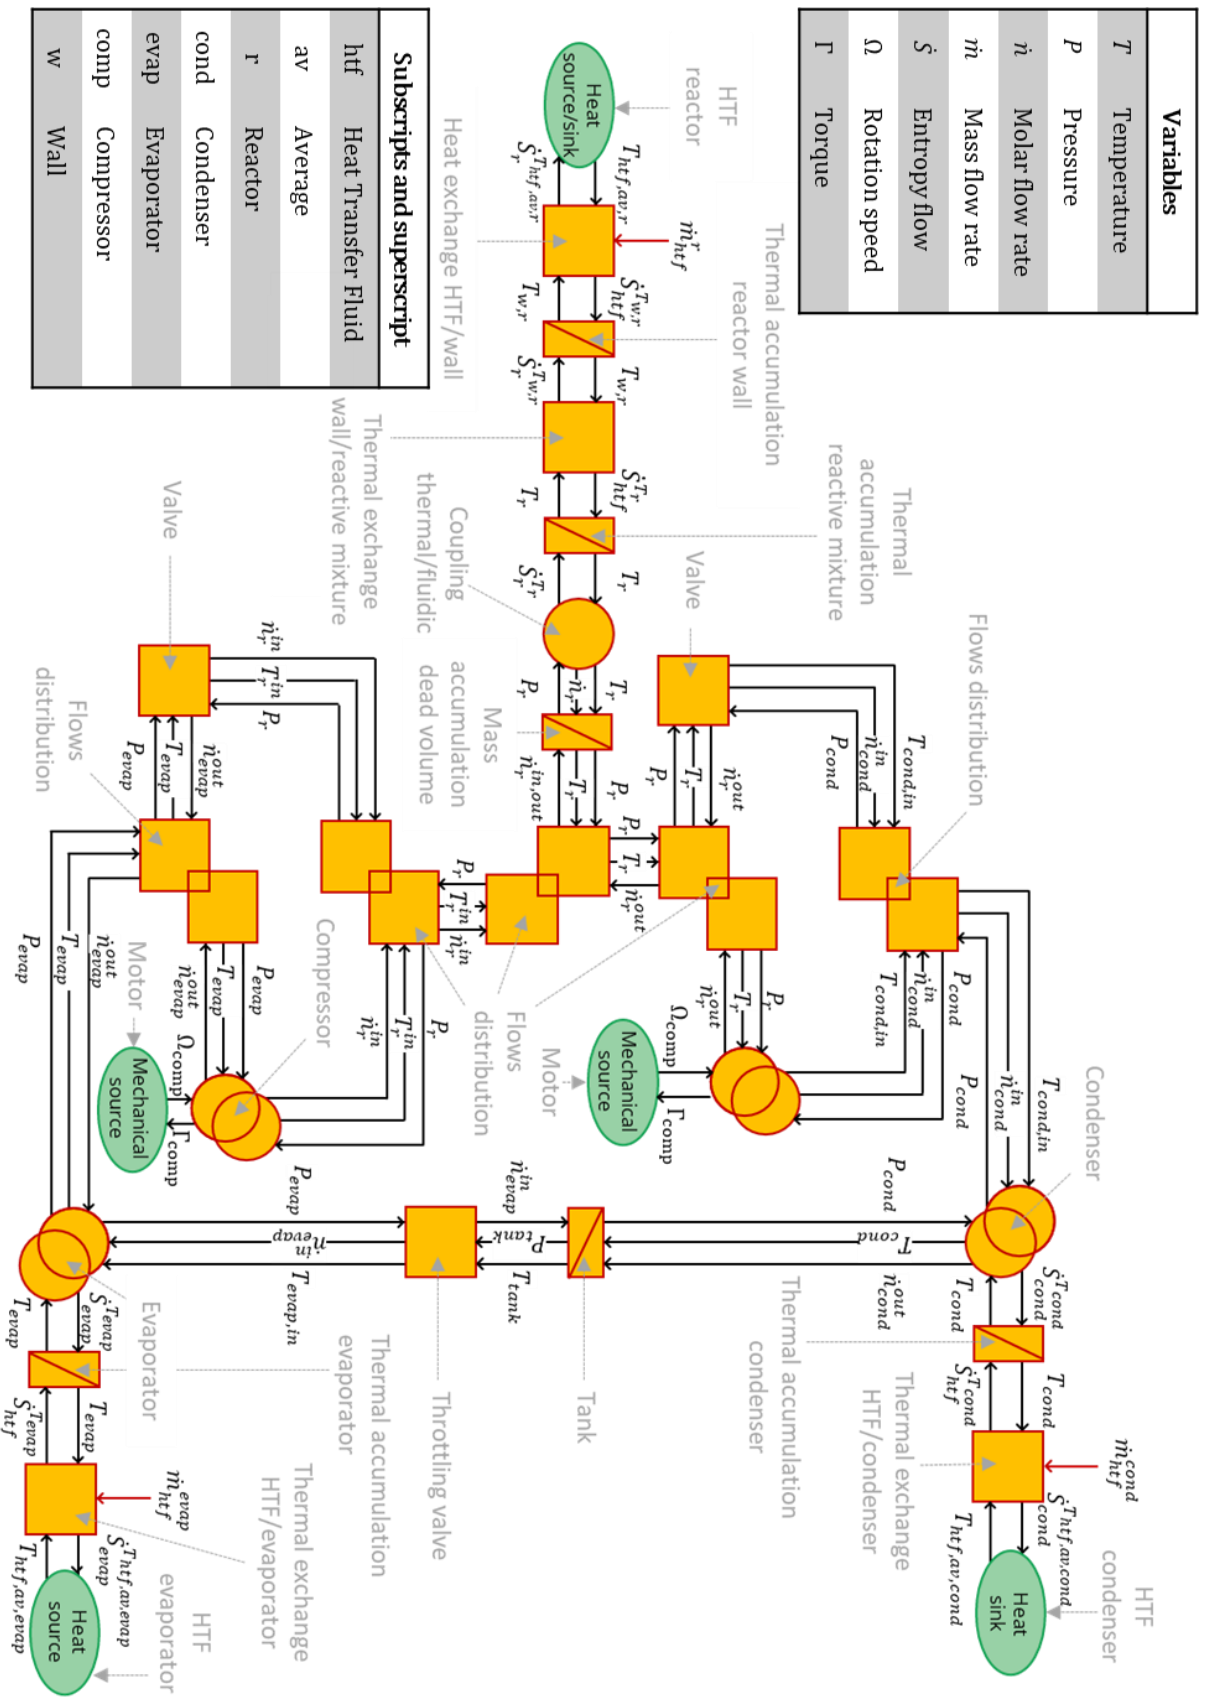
**Variables**

| | |
|---|---|
| $T$ | Temperature |
| $P$ | Pressure |
| $\dot{n}$ | Molar flow rate |
| $\dot{m}$ | Mass flow rate |
| $\dot{S}$ | Entropy flow |
| $\Omega$ | Rotation speed |
| $\Gamma$ | Torque |

**Subscripts and superscript**

| | |
|---|---|
| htf | Heat Transfer Fluid |
| av | Average |
| r | Reactor |
| cond | Condenser |
| evap | Evaporator |
| comp | Compressor |
| w | Wall |

HTF reactor

Heat source/sink

$T_{htf,av,r}$ $\dot{S}^{T_{htf,av,r}}$

$\dot{m}^{r}_{htf}$

Heat exchange HTF/wall

$\dot{S}^{T_{w,r}}_{htf}$ $T_{w,r}$

Thermal accumulation reactor wall

$T_{w,r}$ $\dot{S}^{T_{w,r}}_{r}$

Thermal exchange wall/reactive mixture

$\dot{S}^{T_r}_{htf}$ $T_r$

Thermal accumulation reactive mixture

$T_r$ $\dot{S}^{T_r}_{r}$

Coupling thermal/fluidic

$P_r$ $\dot{n}_r$ $T_r$

Mass accumulation dead volume

$\dot{n}_r^{in,out}$ $T_r$

Valve

$\dot{n}_r^{in}$ $T_r^{in}$ $P_r$

$P_{evap}$ $T_{evap}$ $\dot{n}^{out}_{evap}$

Flows distribution

Valve

$T_{cond,in}$ $\dot{n}^{in}_{cond}$ $P_{cond}$

Flows distribution

$\dot{n}_r^{out}$ $T_r$ $P_r$

$P_r$ $T_r$ $\dot{n}_r^{out}$

$P_r$ $T_r^{in}$ $\dot{n}_r^{in}$

Flows distribution

$\dot{n}_r^{out}$ $T_r$ $P_r$

$\Omega_{comp}$

Mechanical source

Motor

$\Gamma_{comp}$

$T_{cond,in}$ $\dot{n}^{in}_{cond}$ $P_{cond}$

$P_{cond}$ $\dot{n}^{in}_{cond}$ $T_{cond,in}$

Condenser

$P_{cond}$

Compressor

$\dot{n}_r^{in}$ $T_r^{in}$ $P_r$

$\dot{n}^{out}_{evap}$ $T_{evap}$ $P_{evap}$

$\Omega_{comp}$

Mechanical source

Motor

$\Gamma_{comp}$

$P_{evap}$

$\dot{n}^{out}_{evap}$ $T_{evap}$ $P_{evap}$

$\dot{n}^{in}_{evap}$

$\dot{n}^{in}_{evap}$ $P_{tank}$ $T_{cond}$

$T_{evap,in}$ $T_{tank}$ $\dot{n}^{out}_{cond}$ $T_{cond}$

$\dot{S}^{T_{cond}}_{cond}$

Throttling valve

Tank

Thermal accumulation condenser

$T_{cond}$ $\dot{S}^{T_{cond}}_{htf}$

Thermal exchange HTF/condenser

$\dot{m}^{cond}_{htf}$ $\dot{S}^{T_{htf,av,cond}}_{cond}$ $T_{htf,av,cond}$

Heat sink

HTF condenser

$T_{evap}$ $\dot{S}^{T_{evap}}_{evap}$

Evaporator

Thermal accumulation evaporator

$T_{evap}$ $\dot{S}^{T_{evap}}_{htf}$

$\dot{m}^{evap}_{htf}$ $\dot{S}^{T_{htf,av,evap}}_{evap}$ $T_{htf,av,evap}$

Thermal exchange HTF/evaporator

Heat source

HTF evaporator